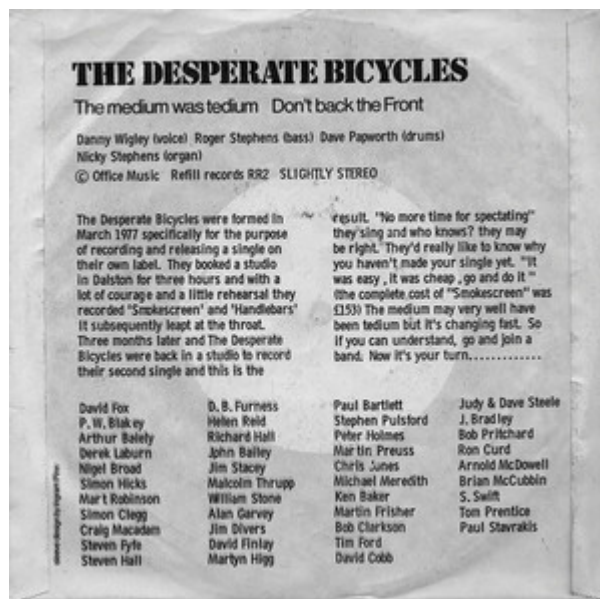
THE DESPERATE BICYCLES

The medium was tedium   Don't back the Front

Danny Wigley (voice) Roger Stephens (bass) Dave Papworth (drums) Nicky Stephens (organ)
© Office Music   Refill records RR2   SLIGHTLY STEREO

The Desperate Bicycles were formed in March 1977 specifically for the purpose of recording and releasing a single on their own label. They booked a studio in Dalston for three hours and with a lot of courage and a little rehearsal they recorded "Smokescreen" and "Handlebars" it subsequently leapt at the throat. Three months later and The Desperate Bicycles were back in a studio to record their second single and this is the

result. "No more time for spectating" they sing and who knows? they may be right. They'd really like to know why you haven't made your single yet. "It was easy, it was cheap, go and do it" (the complete cost of "Smokescreen" was £153) The medium may very well have been tedium but it's changing fast. So if you can understand, go and join a band. Now it's your turn..............

David Fox
P. W. Blakey
Arthur Balely
Derek Laburn
Nigel Broad
Simon Hicks
Mart Robinson
Simon Clegg
Craig Macadam
Steven Fyfe
Steven Hall

D. B. Furness
Helen Reid
Richard Hall
John Bailey
Jim Stacey
Malcolm Thrupp
William Stone
Alan Garvey
Jim Divers
David Finlay
Martyn Higg

Paul Bartlett
Stephen Pulsford
Peter Holmes
Martin Preuss
Chris Jones
Michael Meredith
Ken Baker
Martin Frisher
Bob Clarkson
Tim Ford
David Cobb

Judy & Dave Steele
J. Bradley
Bob Pritchard
Ron Curd
Arnold McDowell
Brian McCubbin
S. Swift
Tom Prentice
Paul Stavrakis

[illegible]